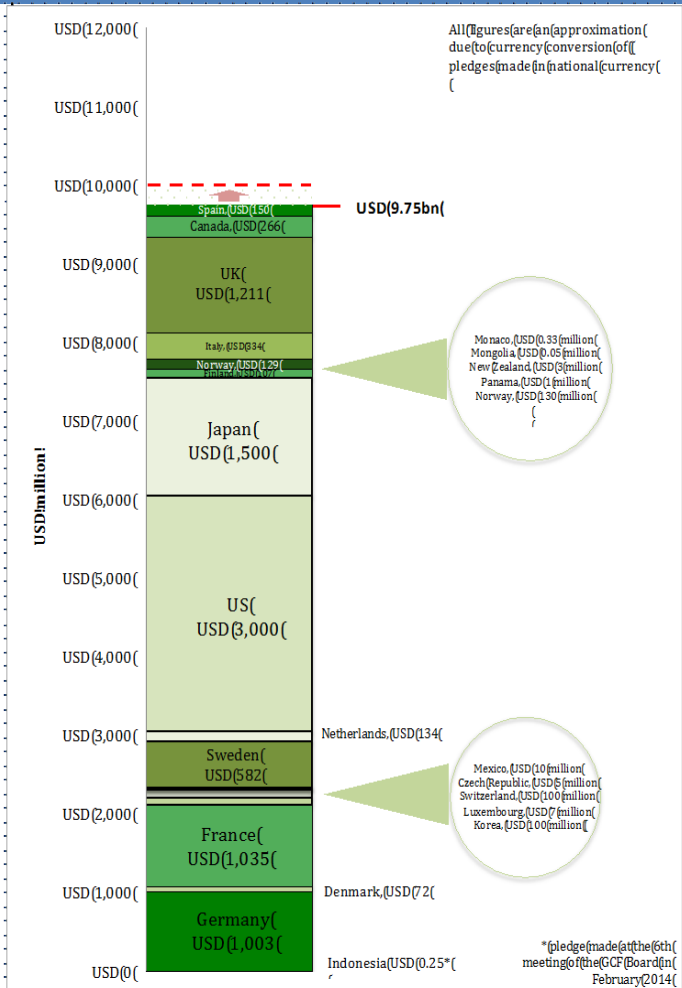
USD(12,000(
USD(11,000(
USD(10,000(
USD(9,000(
USD(8,000(
USD(7,000(
USD(6,000(
USD(5,000(
USD(4,000(
USD(3,000(
USD(2,000(
USD(1,000(
USD(0(

USD!million!

All(figures(are(an(approximation( due(to(currency(conversion(of(( pledges(made(in(national(currency(
(

USD(9.75bn(

Spain,(USD(150(
Canada,(USD(266(
UK(
USD(1,211(
Italy,(USD(334(
Norway,(USD(129(
Finland,(USD(107(
Japan(
USD(1,500(
US(
USD(3,000(
Netherlands,(USD(134(
Sweden(
USD(582(
France(
USD(1,035(
Denmark,(USD(72(
Germany(
USD(1,003(
Indonesia(USD(0.25*(

Monaco,(USD(0.33(million(
Mongolia,(USD(0.05(million(
New(Zealand,(USD(3(million(
Panama,(USD(1(million(
Norway,(USD(130(million(
(

Mexico,(USD(10(million(
Czech(Republic,(USD(5(million(
Switzerland,(USD(100(million(
Luxembourg,(USD(7(million(
Korea,(USD(100(million(

*(pledge(made(at(the(6th( meeting(of(the(GCF(Board(in( February(2014(